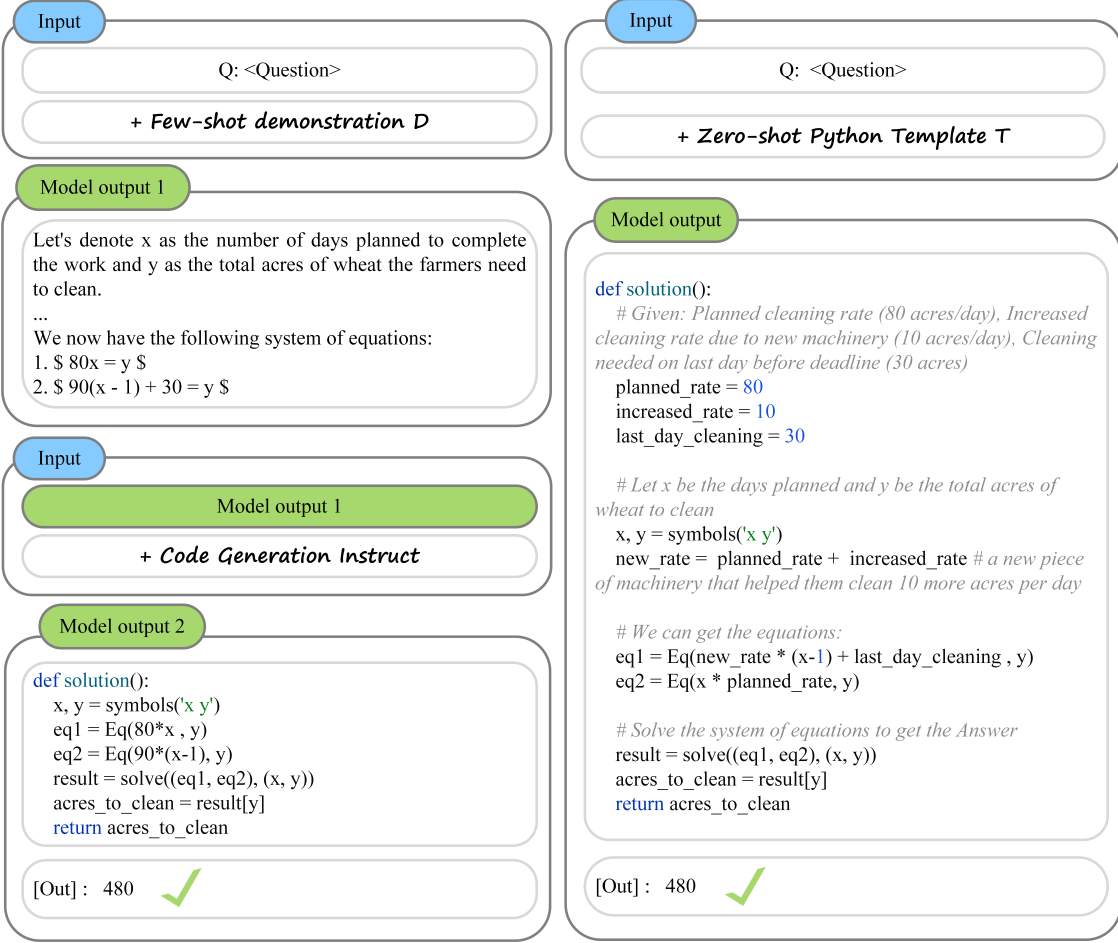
Input

Q: <Question>

+ Few-shot demonstration D

Model output 1

Let's denote x as the number of days planned to complete the work and y as the total acres of wheat the farmers need to clean.
...
We now have the following system of equations:
1. $ 80x = y $
2. $ 90(x - 1) + 30 = y $

Input

Model output 1

+ Code Generation Instruct

Model output 2

def solution():
    x, y = symbols('x y')
    eq1 = Eq(80*x , y)
    eq2 = Eq(90*(x-1), y)
    result = solve((eq1, eq2), (x, y))
    acres_to_clean = result[y]
    return acres_to_clean

[Out] : 480

Input

Q: <Question>

+ Zero-shot Python Template T

Model output

def solution():
    # Given: Planned cleaning rate (80 acres/day), Increased cleaning rate due to new machinery (10 acres/day), Cleaning needed on last day before deadline (30 acres)
    planned_rate = 80
    increased_rate = 10
    last_day_cleaning = 30

    # Let x be the days planned and y be the total acres of wheat to clean
    x, y = symbols('x y')
    new_rate = planned_rate + increased_rate # a new piece of machinery that helped them clean 10 more acres per day

    # We can get the equations:
    eq1 = Eq(new_rate * (x-1) + last_day_cleaning , y)
    eq2 = Eq(x * planned_rate, y)

    # Solve the system of equations to get the Answer
    result = solve((eq1, eq2), (x, y))
    acres_to_clean = result[y]
    return acres_to_clean

[Out] : 480